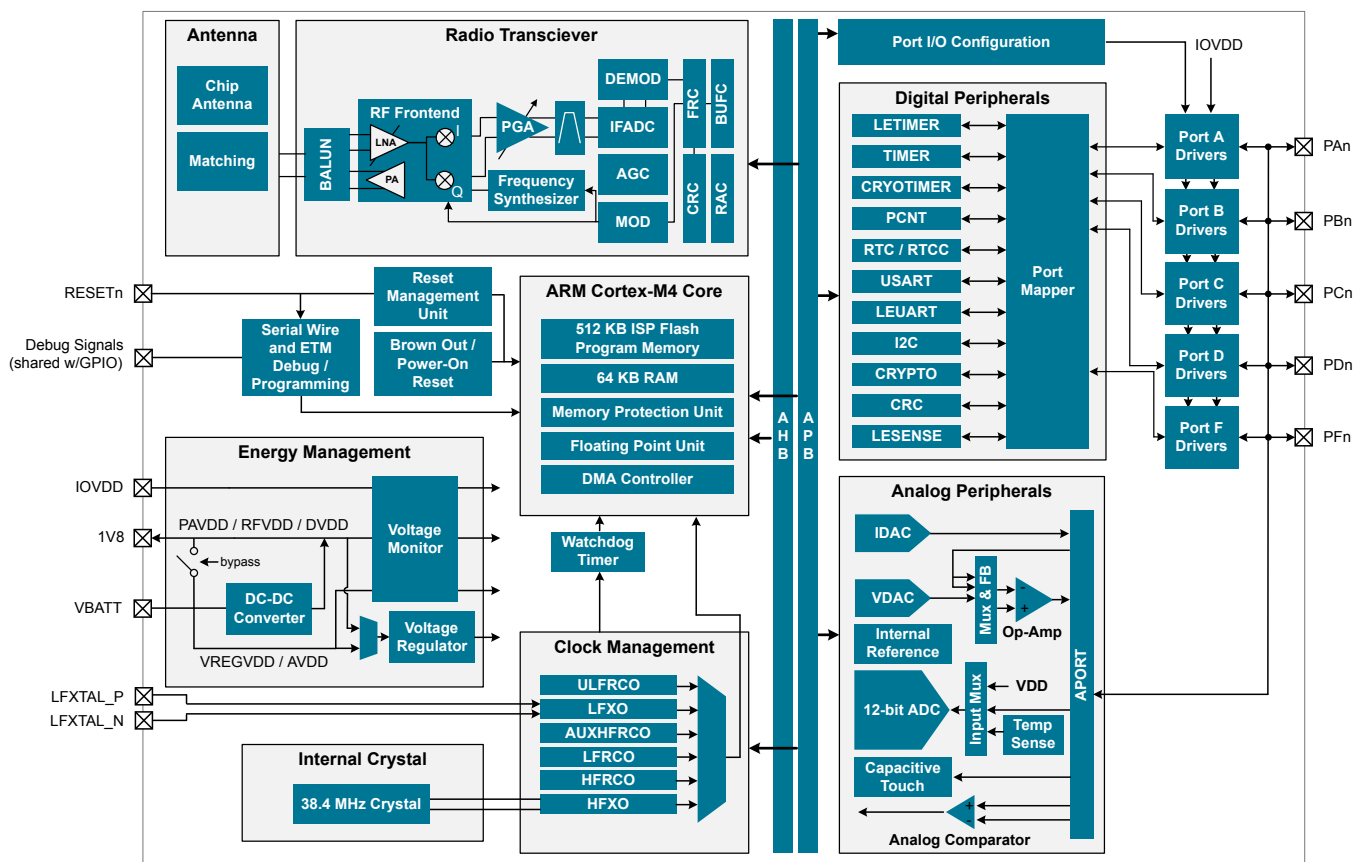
Antenna

Chip Antenna

Matching

Radio Transciever

BALUN

RF Frontend

LNA

PA

I

Q

PGA

DEMOD

IFADC

AGC

MOD

Frequency Synthesizer

FRC

BUFC

CRC

RAC

Port I/O Configuration

IOVDD

Digital Peripherals

LETIMER

TIMER

CRYOTIMER

PCNT

RTC / RTCC

USART

LEUART

I2C

CRYPTO

CRC

LESENSE

Port Mapper

Port A Drivers

Port B Drivers

Port C Drivers

Port D Drivers

Port F Drivers

PAn

PBn

PCn

PDn

PFn

RESETn

Debug Signals (shared w/GPIO)

Reset Management Unit

Serial Wire and ETM Debug / Programming

Brown Out / Power-On Reset

ARM Cortex-M4 Core

512 KB ISP Flash Program Memory

64 KB RAM

Memory Protection Unit

Floating Point Unit

DMA Controller

A H B

A P B

Energy Management

IOVDD

1V8

VBATT

PAVDD / RFVDD / DVDD

bypass

Voltage Monitor

DC-DC Converter

Voltage Regulator

VREGVDD / AVDD

Watchdog Timer

Clock Management

ULFRCO

LFXO

AUXHFRCO

LFRCO

HFRCO

HFXO

LFXTAL_P

LFXTAL_N

Internal Crystal

38.4 MHz Crystal

Analog Peripherals

IDAC

VDAC

Mux & FB

Op-Amp

Internal Reference

12-bit ADC

Input Mux

VDD

Temp Sense

Capacitive Touch

Analog Comparator

APORT